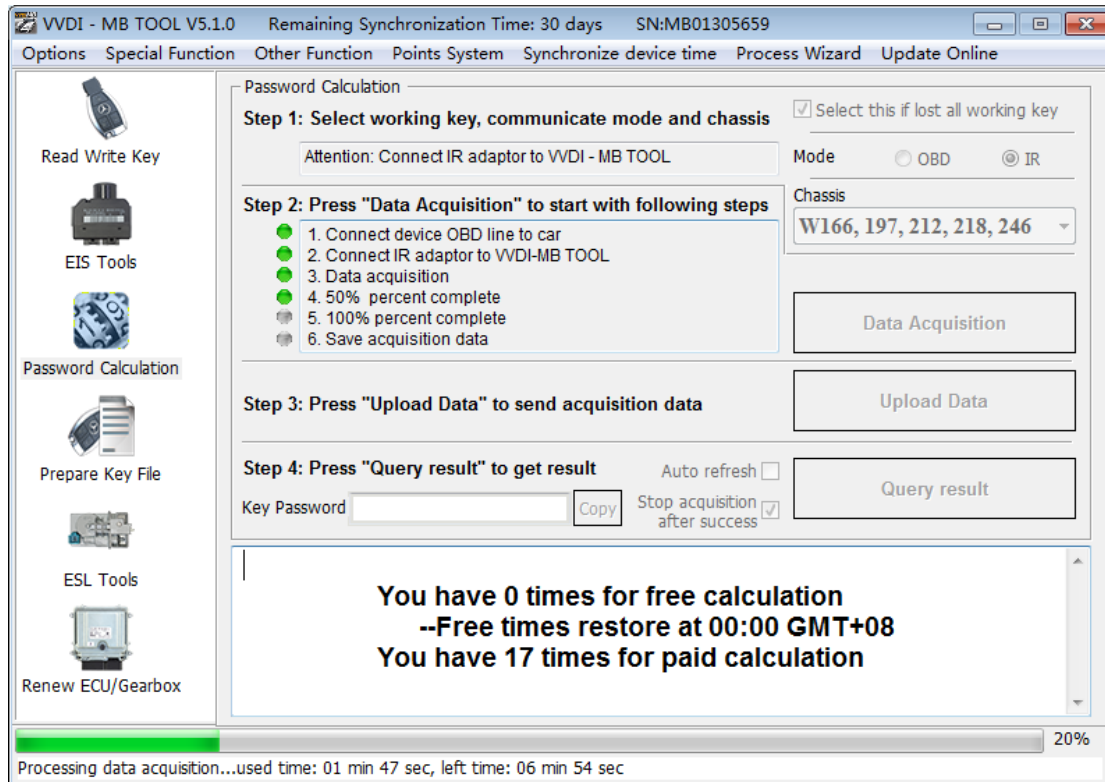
VVDI - MB TOOL V5.1.0 Remaining Synchronization Time: 30 days SN:MB01305659

Options Special Function Other Function Points System Synchronize device time Process Wizard Update Online

Read Write Key

EIS Tools

Password Calculation

Prepare Key File

ESL Tools

Renew ECU/Gearbox

Password Calculation

Step 1: Select working key, communicate mode and chassis

Attention: Connect IR adaptor to VVDI - MB TOOL

Select this if lost all working key

Mode OBD IR

Step 2: Press "Data Acquisition" to start with following steps

1. Connect device OBD line to car
2. Connect IR adaptor to VVDI-MB TOOL
3. Data acquisition
4. 50% percent complete
5. 100% percent complete
6. Save acquisition data

Chassis

W166, 197, 212, 218, 246

Data Acquisition

Step 3: Press "Upload Data" to send acquisition data

Upload Data

Step 4: Press "Query result" to get result

Auto refresh

Key Password Copy

Stop acquisition after success

Query result

You have 0 times for free calculation
--Free times restore at 00:00 GMT+08
You have 17 times for paid calculation

20%

Processing data acquisition...used time: 01 min 47 sec, left time: 06 min 54 sec